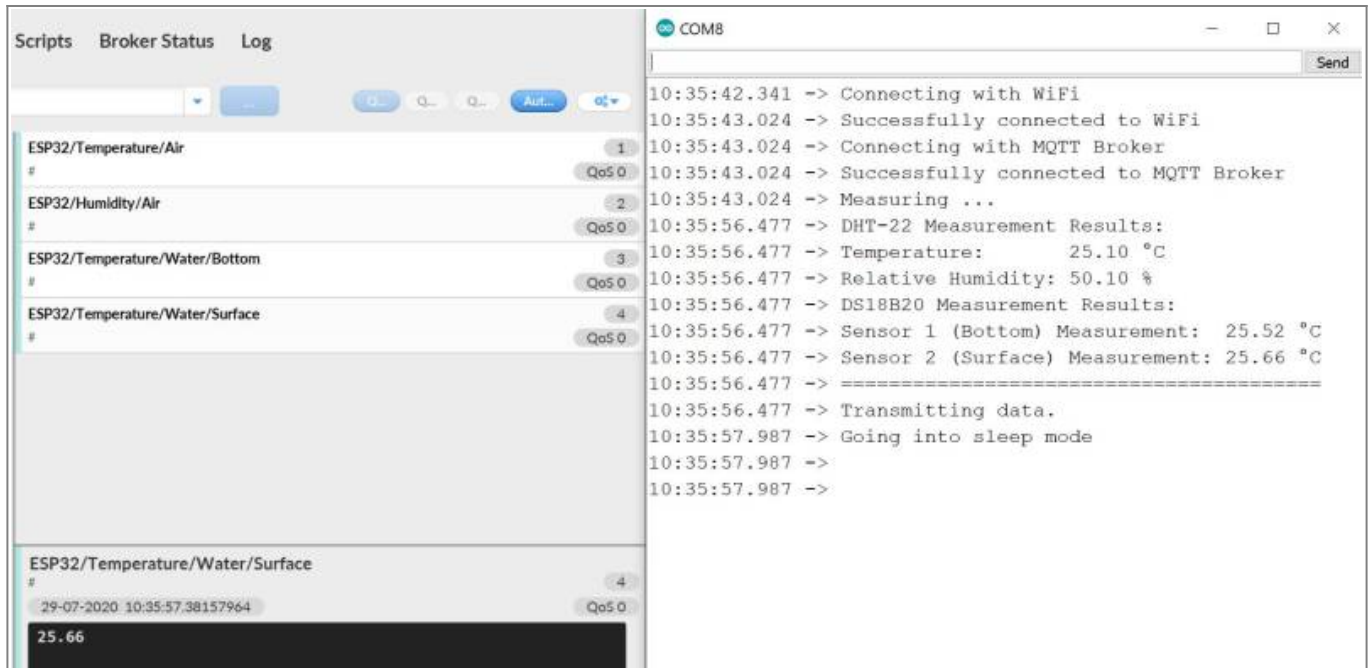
Scripts Broker Status Log

... Q... Q... Q... Aut...

ESP32/Temperature/Air
#
1
QoS 0

ESP32/Humidity/Air
#
2
QoS 0

ESP32/Temperature/Water/Bottom
#
3
QoS 0

ESP32/Temperature/Water/Surface
#
4
QoS 0

ESP32/Temperature/Water/Surface
#
4
29-07-2020 10:35:57.38157964
QoS 0
25.66

COM8

Send

10:35:42.341 -> Connecting with WiFi
10:35:43.024 -> Successfully connected to WiFi
10:35:43.024 -> Connecting with MQTT Broker
10:35:43.024 -> Successfully connected to MQTT Broker
10:35:43.024 -> Measuring ...
10:35:56.477 -> DHT-22 Measurement Results:
10:35:56.477 -> Temperature: 25.10 °C
10:35:56.477 -> Relative Humidity: 50.10 %
10:35:56.477 -> DS18B20 Measurement Results:
10:35:56.477 -> Sensor 1 (Bottom) Measurement: 25.52 °C
10:35:56.477 -> Sensor 2 (Surface) Measurement: 25.66 °C
10:35:56.477 -> ========================================
10:35:56.477 -> Transmitting data.
10:35:57.987 -> Going into sleep mode
10:35:57.987 ->
10:35:57.987 ->